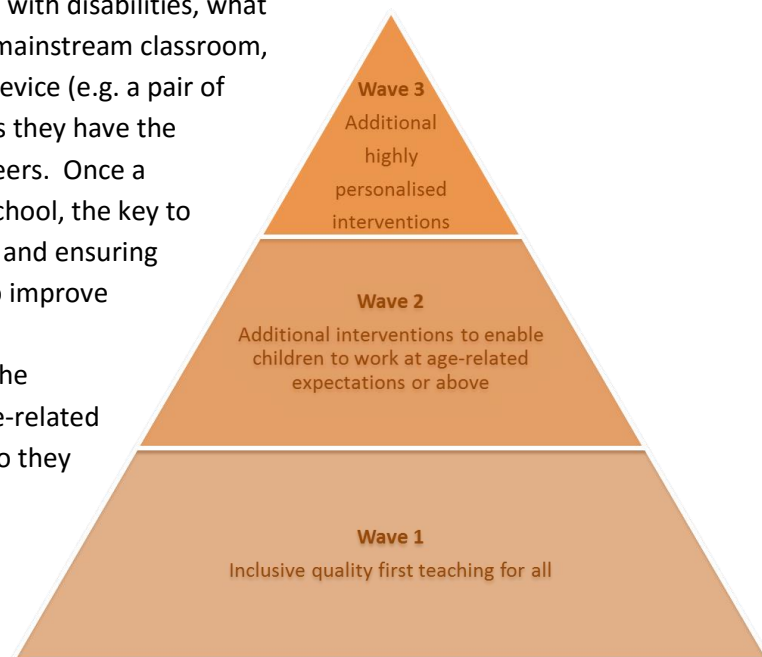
with disabilities, what
mainstream classroom,
evice (e.g. a pair of
s they have the
eers. Once a
chool, the key to
and ensuring
improve

he
e-related
o they

Wave 3
Additional highly personalised interventions

Wave 2
Additional interventions to enable children to work at age-related expectations or above

Wave 1
Inclusive quality first teaching for all